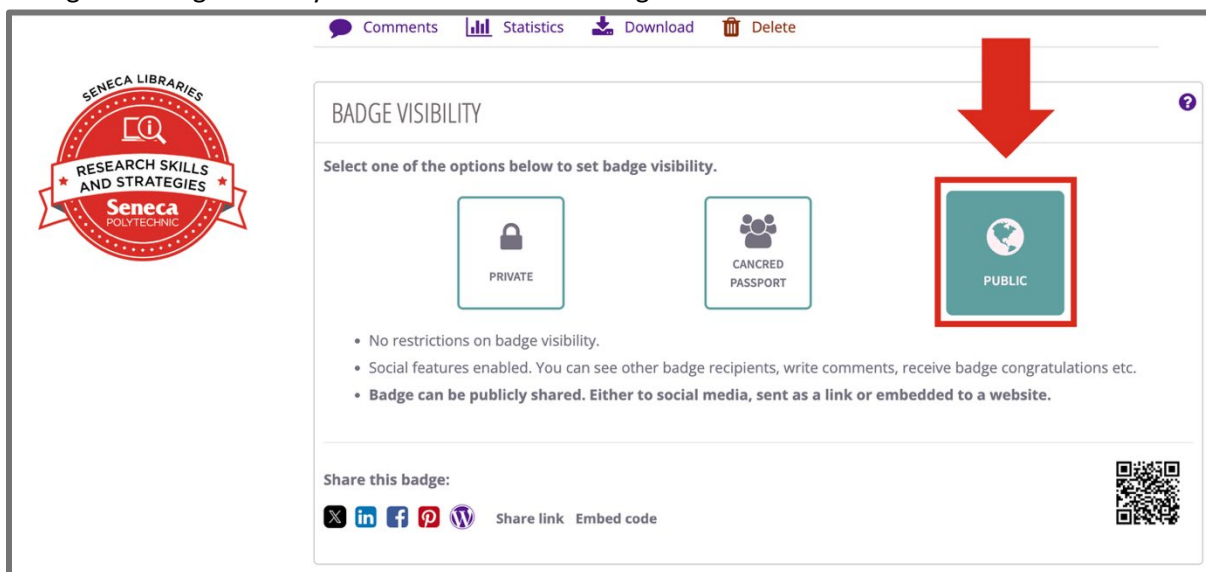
Comments Statistics Download Delete

SENECA LIBRARIES
RESEARCH SKILLS AND STRATEGIES
Seneca
POLYTECHNIC

BADGE VISIBILITY

?

Select one of the options below to set badge visibility.

PRIVATE

CANCRED PASSPORT

PUBLIC

• No restrictions on badge visibility.
• Social features enabled. You can see other badge recipients, write comments, receive badge congratulations etc.
• **Badge can be publicly shared. Either to social media, sent as a link or embedded to a website.**

Share this badge:

Share link Embed code